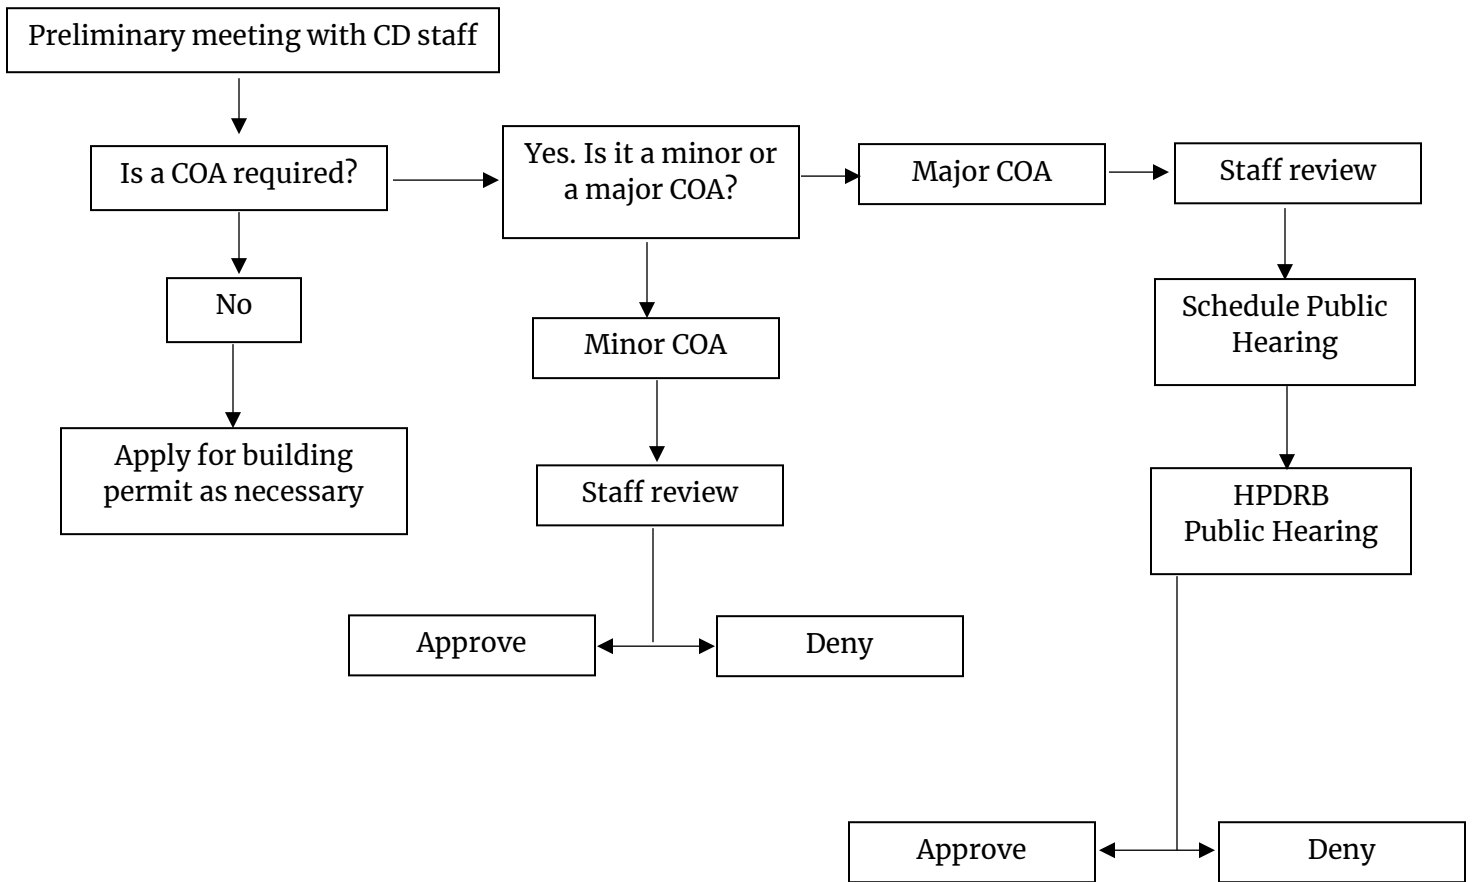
Preliminary meeting with CD staff

Is a COA required?

Yes. Is it a minor or a major COA?

Major COA

Staff review

No

Minor COA

Schedule Public Hearing

Apply for building permit as necessary

Staff review

HPDRB Public Hearing

Approve

Deny

Approve

Deny